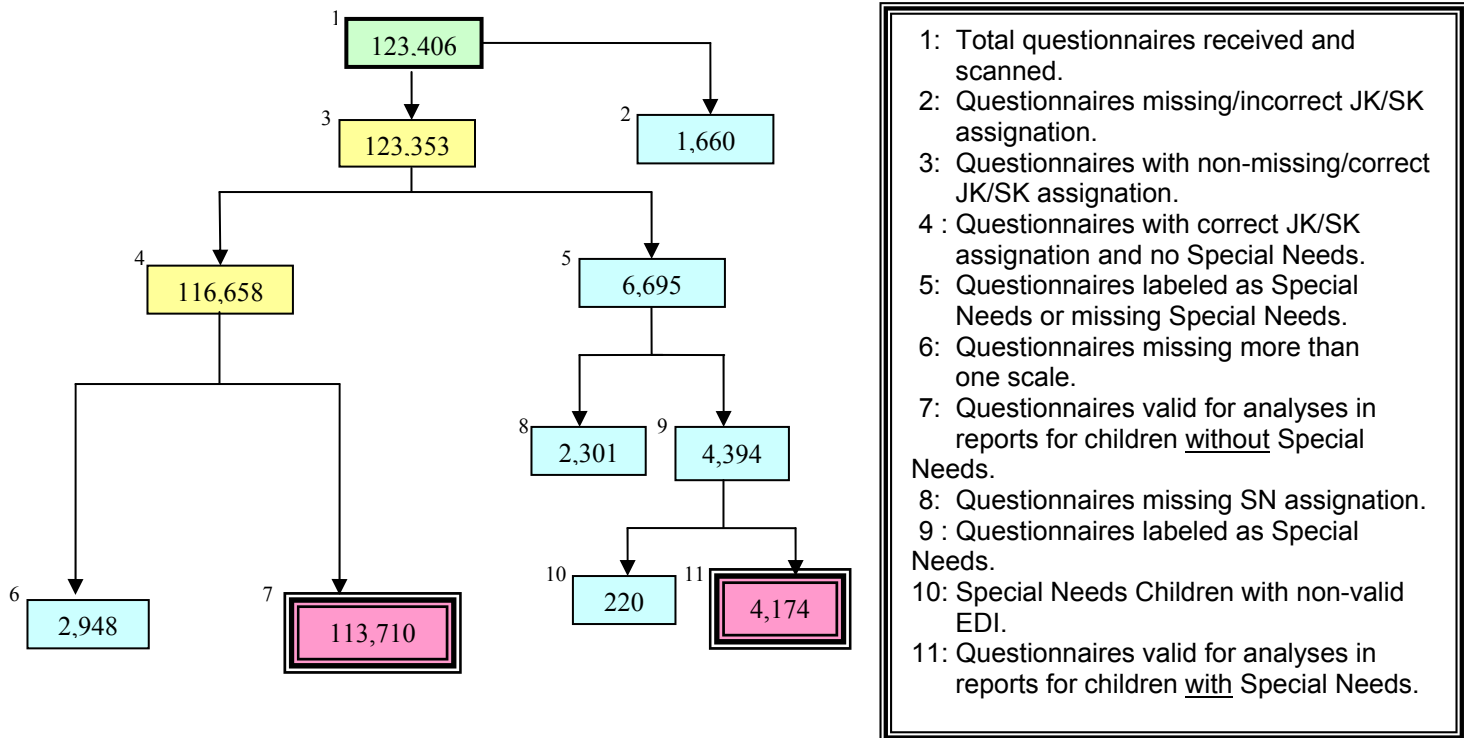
1
123.406

2
1,660

3
123.353

4
116,658

5
6,695

6
2,948

7
113,710

8
2,301

9
4,394

10
220

11
4,174

1: Total questionnaires received and scanned.
2: Questionnaires missing/incorrect JK/SK assignation.
3: Questionnaires with non-missing/correct JK/SK assignation.
4 : Questionnaires with correct JK/SK assignation and no Special Needs.
5: Questionnaires labeled as Special Needs or missing Special Needs.
6: Questionnaires missing more than one scale.
7: Questionnaires valid for analyses in reports for children without Special Needs.
8: Questionnaires missing SN assignation.
9 : Questionnaires labeled as Special Needs.
10: Special Needs Children with non-valid EDI.
11: Questionnaires valid for analyses in reports for children with Special Needs.